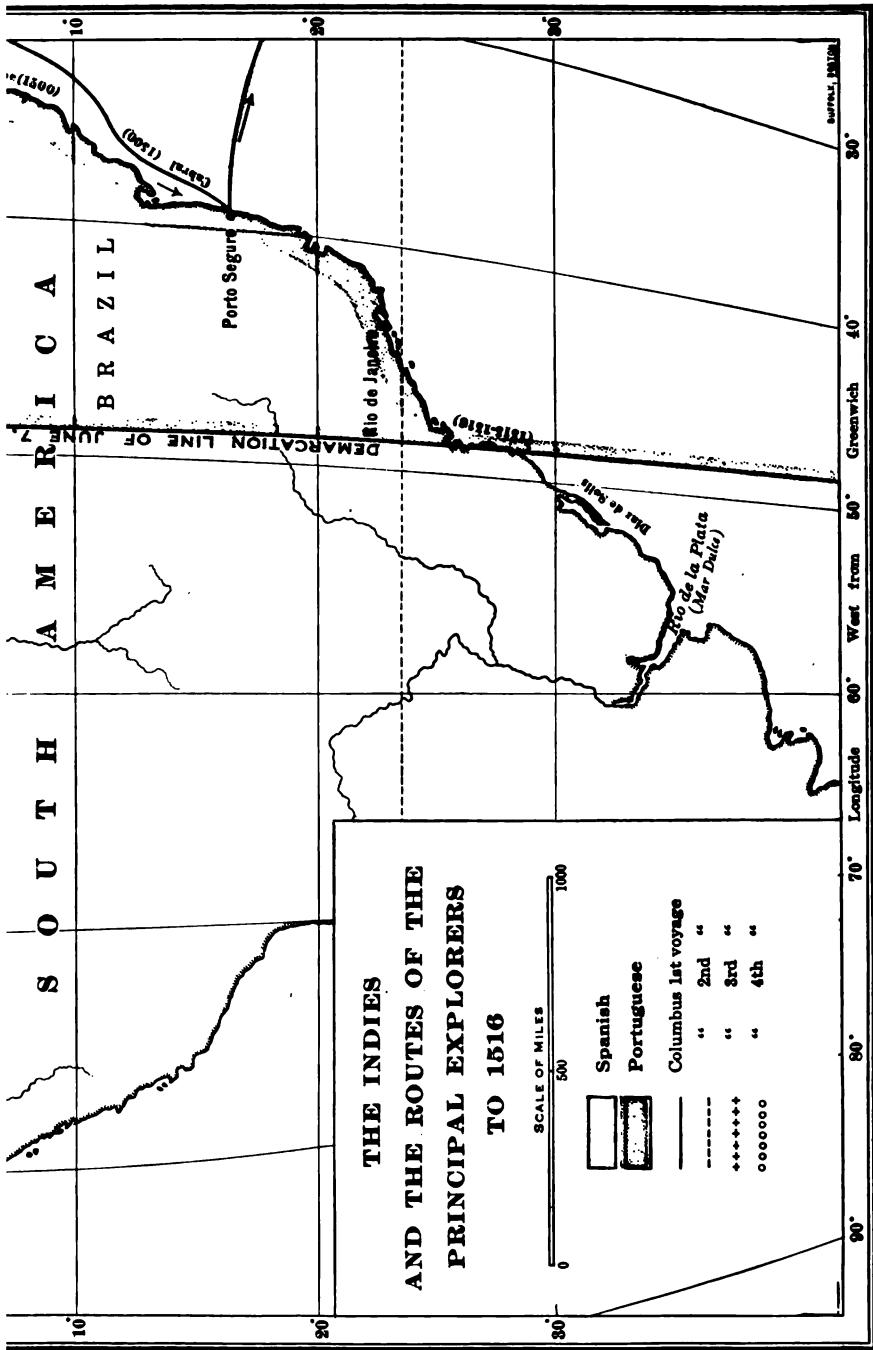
SOUTH AMERICA

BRAZIL

Porto Segure

Cabral (1500)

(1500)

Rio de Janeiro

(1515-1516)

DEMARCATION LINE OF JUNE 7

Dias de Solis

Rio de la Plata (Mar Dulce)

THE INDIES AND THE ROUTES OF THE PRINCIPAL EXPLORERS TO 1516

SCALE OF MILES

0 500 1000

Spanish

Portuguese

Columbus 1st voyage

" 2nd "

" 3rd "

" 4th "

10°

20°

30°

10°

20°

30°

90°

80°

70°

Longitude

60°

West from

50°

Greenwich

40°

30°

BUFFALO, BOSTON